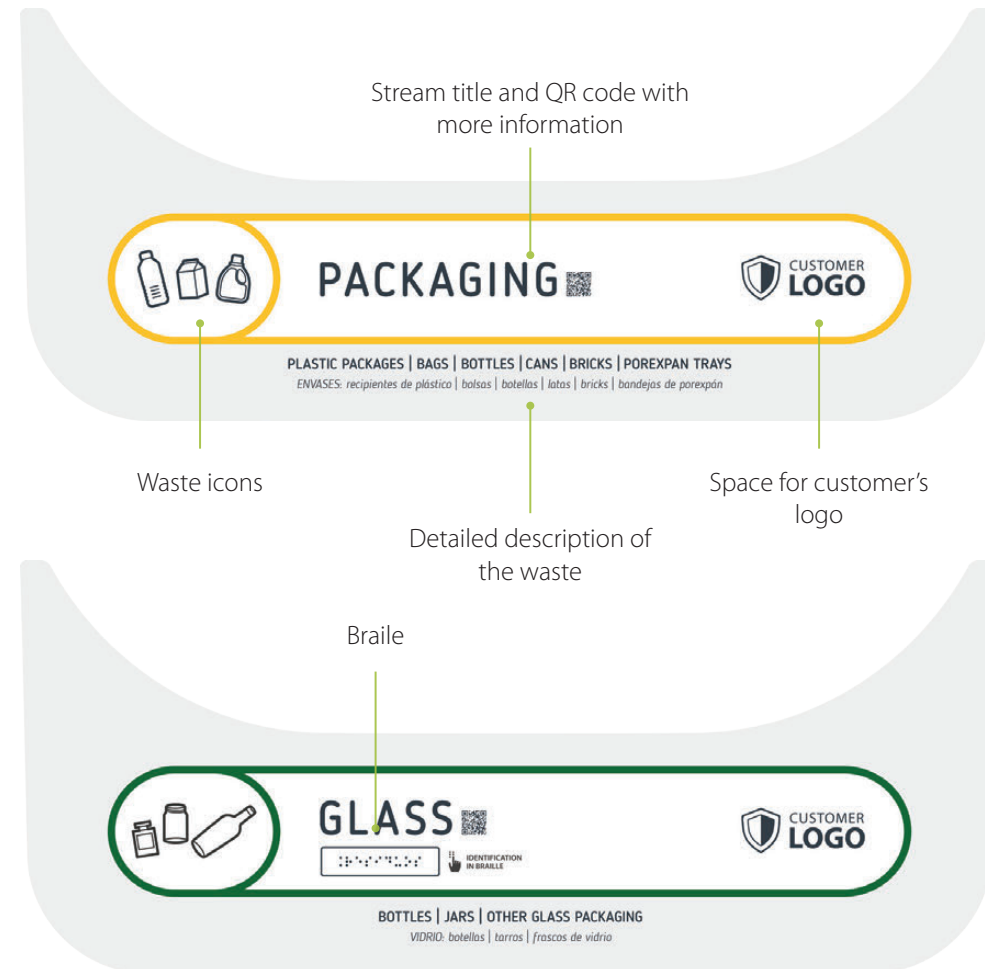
Stream title and QR code with more information

PACKAGING

CUSTOMER LOGO

PLASTIC PACKAGES | BAGS | BOTTLES | CANS | BRICKS | POREXPAN TRAYS

ENVASES: recipientes de plástico | bolsas | botellas | latas | bricks | bandejas de porexpán

Waste icons

Space for customer's logo

Detailed description of the waste

Braile

GLASS

IDENTIFICATION IN BRAILLE

CUSTOMER LOGO

BOTTLES | JARS | OTHER GLASS PACKAGING

VIDRIO: botellas | tarros | frascos de vidrio